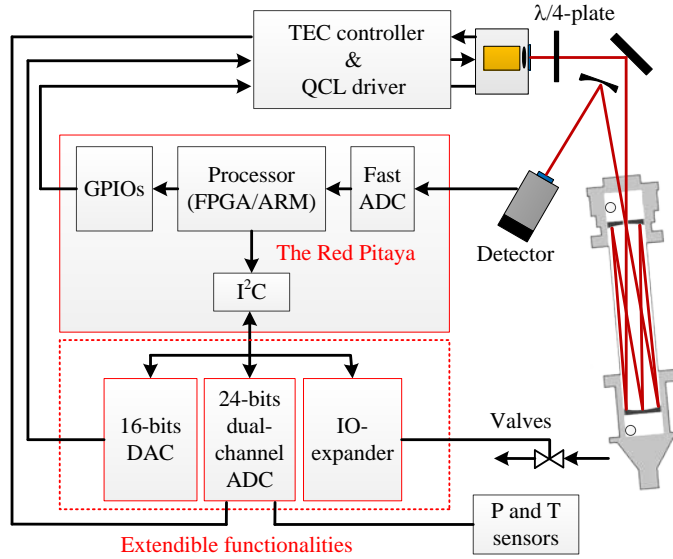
TEC controller
&
QCL driver

$\lambda/4$-plate

GPIOs

Processor
(FPGA/ARM)

Fast
ADC

Detector

The Red Pitaya

$I^2C$

16-bits
DAC

24-bits
dual-
channel
ADC

IO-
expander

Valves

P and T
sensors

Extendible functionalities